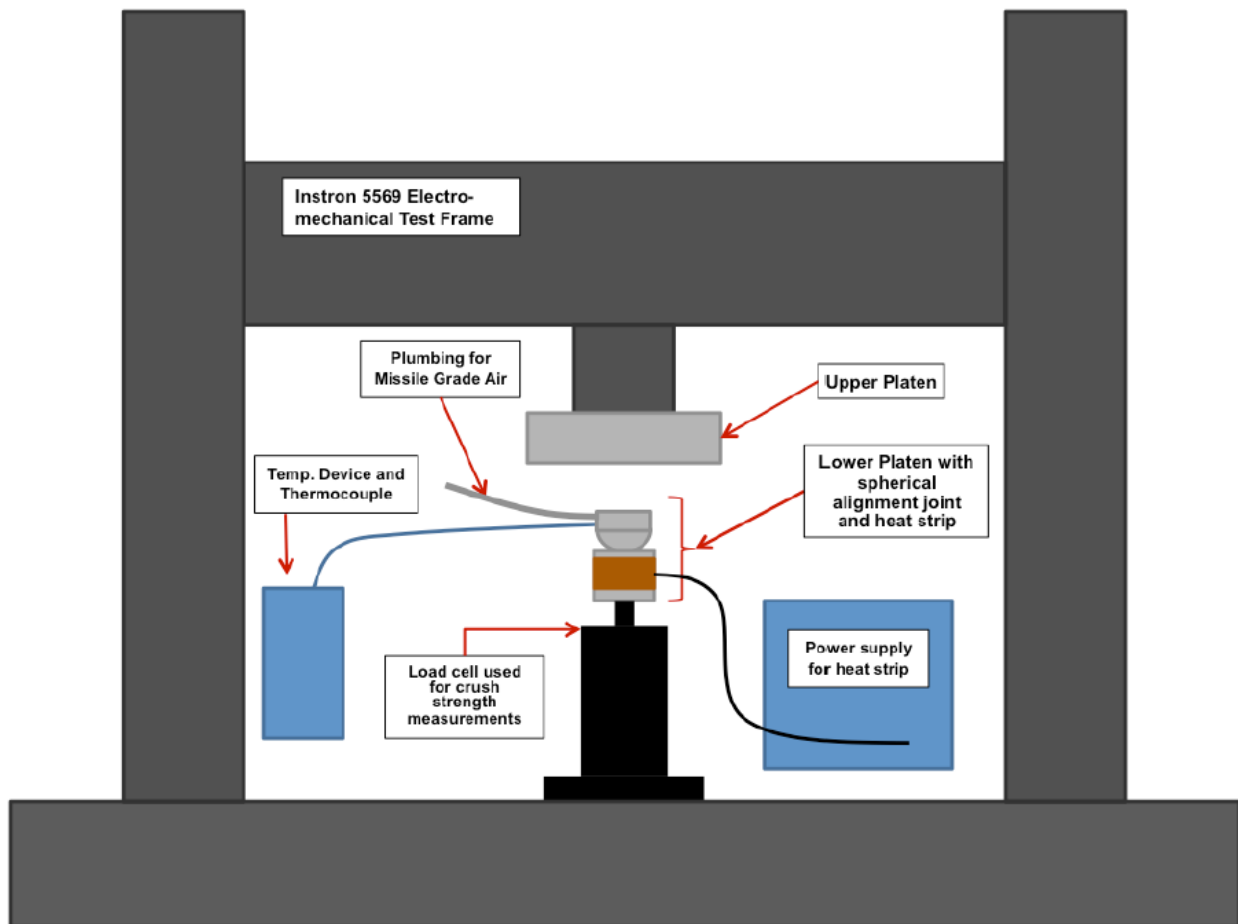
Instron 5569 Electro-mechanical Test Frame

Plumbing for Missile Grade Air

Upper Platen

Temp. Device and Thermocouple

Lower Platen with spherical alignment joint and heat strip

Load cell used for crush strength measurements

Power supply for heat strip